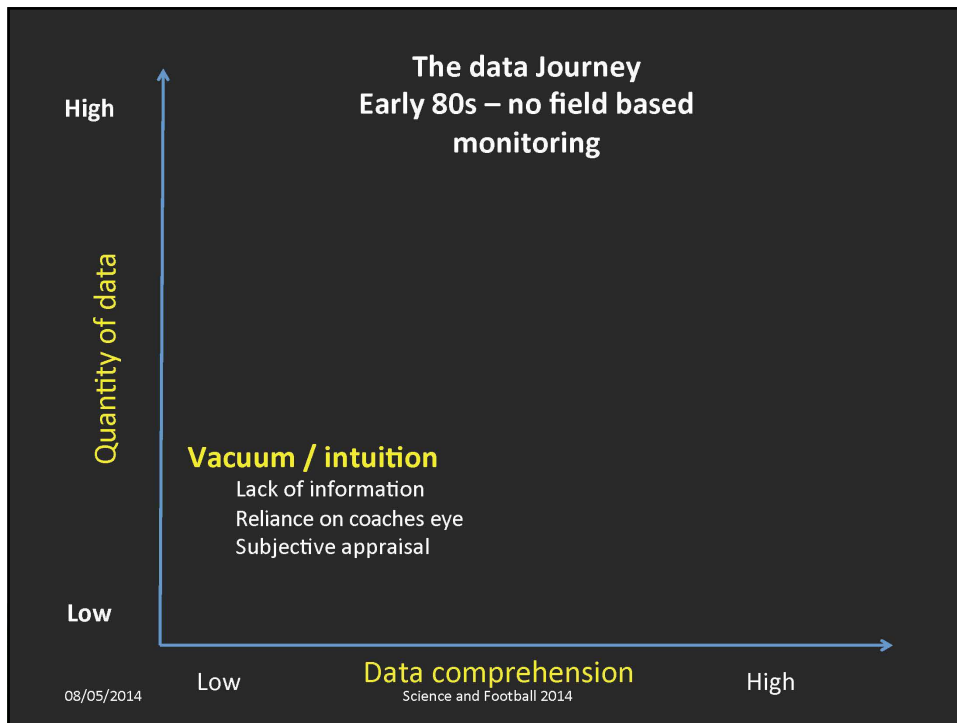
The data Journey
Early 80s – no field based monitoring

High

Quantity of data

Vacuum / intuition
Lack of information
Reliance on coaches eye
Subjective appraisal

Low

Low

Data comprehension

High

08/05/2014

Science and Football 2014